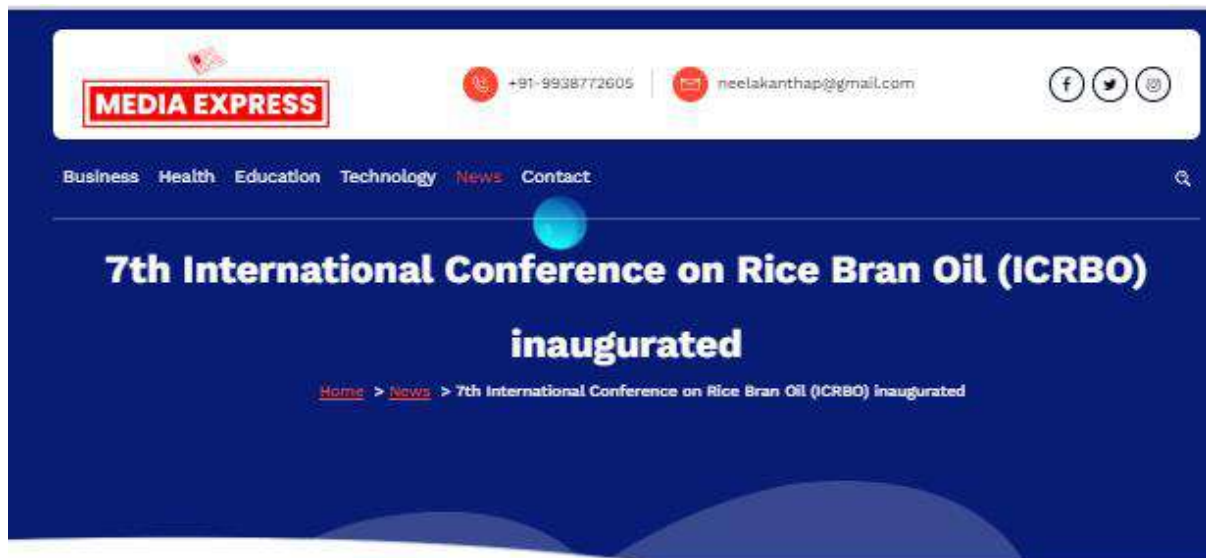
MEDIA EXPRESS

+91-9938772605

neelakanthap@gmail.com

Business Health Education Technology News Contact

7th International Conference on Rice Bran Oil (ICRBO) inaugurated

Home > News > 7th International Conference on Rice Bran Oil (ICRBO) inaugurated